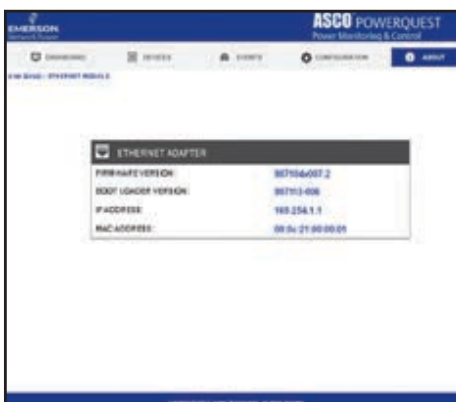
EMERSON
Network Power

ASCO POWERQUEST
Power Monitoring & Control

DASHBOARD
DEVICES
EVENTS
CONFIGURATION
ABOUT

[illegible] / ETHERNET MODULE

ETHERNET ADAPTER

| FIRMWARE VERSION: | 907104-007.2 |
|---|---|
| BOOT LOADER VERSION: | 907113-006 |
| IP ADDRESS: | 169.254.1.1 |
| MAC ADDRESS: | 00:0c:21:00:00:01 |

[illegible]